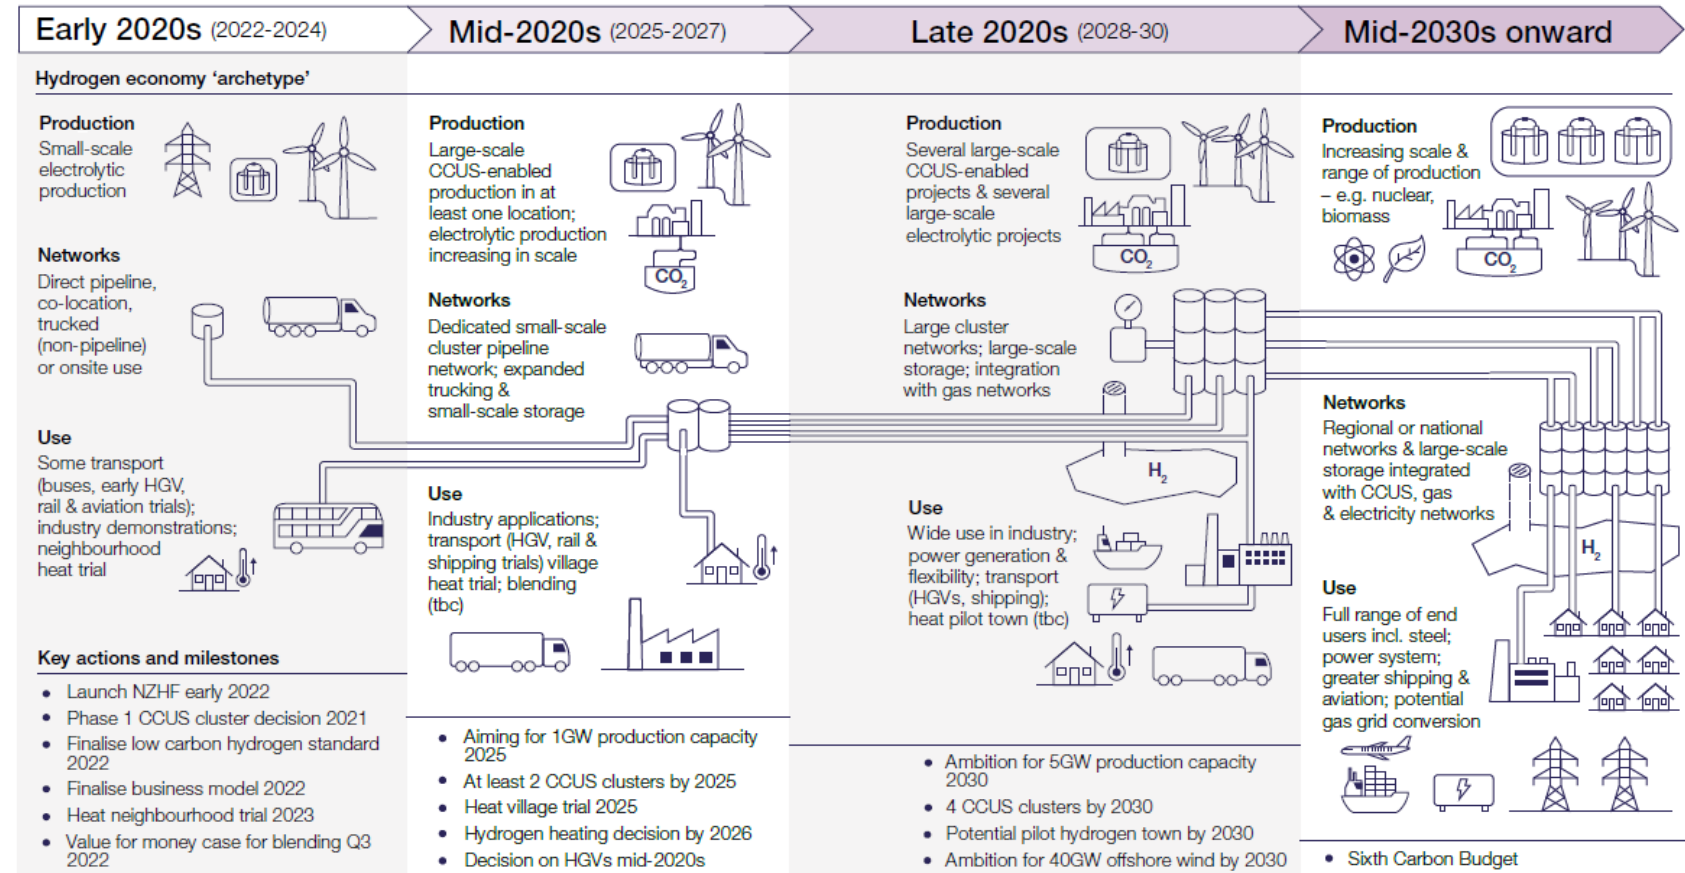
Early 2020s (2022-2024)

Mid-2020s (2025-2027)

Late 2020s (2028-30)

Mid-2030s onward

Hydrogen economy 'archetype'

Production
Small-scale electrolytic production

Networks
Direct pipeline, co-location, trucked (non-pipeline) or onsite use

Use
Some transport (buses, early HGV, rail & aviation trials); industry demonstrations; neighbourhood heat trial

Key actions and milestones
• Launch NZHF early 2022
• Phase 1 CCUS cluster decision 2021
• Finalise low carbon hydrogen standard 2022
• Finalise business model 2022
• Heat neighbourhood trial 2023
• Value for money case for blending Q3 2022

Production
Large-scale CCUS-enabled production in at least one location; electrolytic production increasing in scale

$CO_2$

Networks
Dedicated small-scale cluster pipeline network; expanded trucking & small-scale storage

Use
Industry applications; transport (HGV, rail & shipping trials) village heat trial; blending (tbc)

• Aiming for 1GW production capacity 2025
• At least 2 CCUS clusters by 2025
• Heat village trial 2025
• Hydrogen heating decision by 2026
• Decision on HGVs mid-2020s

Production
Several large-scale CCUS-enabled projects & several large-scale electrolytic projects

$CO_2$

Networks
Large cluster networks; large-scale storage; integration with gas networks

$H_2$

Use
Wide use in industry; power generation & flexibility; transport (HGVs, shipping); heat pilot town (tbc)

• Ambition for 5GW production capacity 2030
• 4 CCUS clusters by 2030
• Potential pilot hydrogen town by 2030
• Ambition for 40GW offshore wind by 2030

Production
Increasing scale & range of production – e.g. nuclear, biomass

$CO_2$

Networks
Regional or national networks & large-scale storage integrated with CCUS, gas & electricity networks

$H_2$

Use
Full range of end users incl. steel; power system; greater shipping & aviation; potential gas grid conversion

• Sixth Carbon Budget